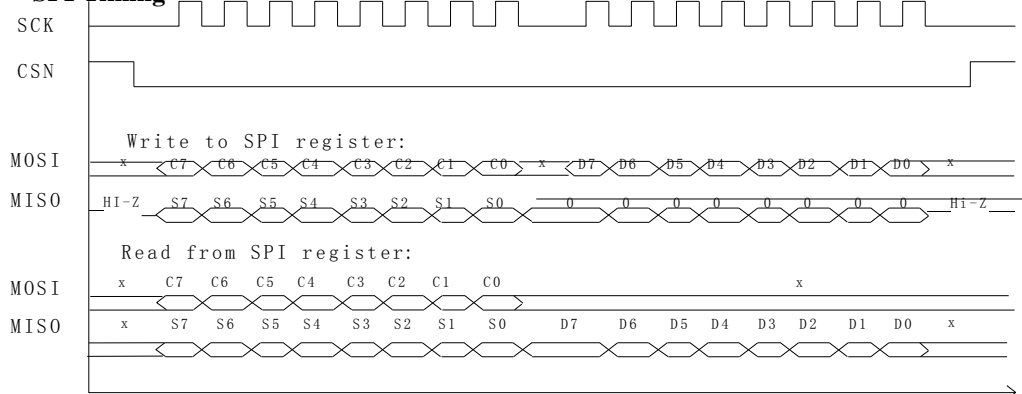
SPI timing
SCK
CSN
Write to SPI register:
MOSI x C7 C6 C5 C4 C3 C2 C1 C0 x D7 D6 D5 D4 D3 D2 D1 D0 x
MISO HI-Z S7 S6 S5 S4 S3 S2 S1 S0 0 0 0 0 0 0 0 0 Hi-Z
Read from SPI register:
MOSI x C7 C6 C5 C4 C3 C2 C1 C0 x
MISO x S7 S6 S5 S4 S3 S2 S1 S0 D7 D6 D5 D4 D3 D2 D1 D0 x